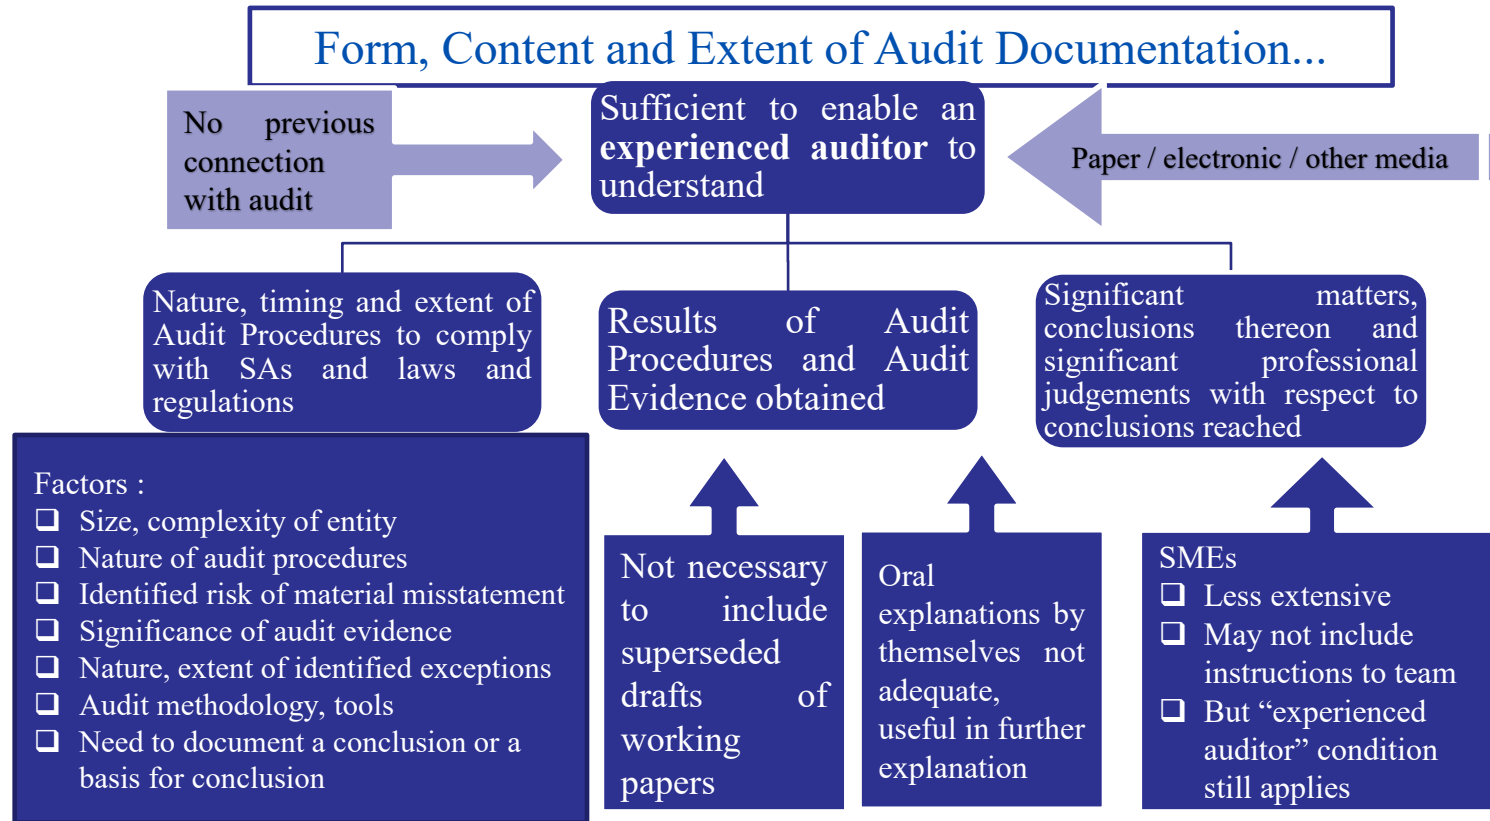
Form, Content and Extent of Audit Documentation...

No previous connection with audit

Sufficient to enable an **experienced auditor** to understand

Paper / electronic / other media

Nature, timing and extent of Audit Procedures to comply with SAs and laws and regulations

Results of Audit Procedures and Audit Evidence obtained

Significant matters, conclusions thereon and significant professional judgements with respect to conclusions reached

Factors :
❑ Size, complexity of entity
❑ Nature of audit procedures
❑ Identified risk of material misstatement
❑ Significance of audit evidence
❑ Nature, extent of identified exceptions
❑ Audit methodology, tools
❑ Need to document a conclusion or a basis for conclusion

Not necessary to include superseded drafts of working papers

Oral explanations by themselves not adequate, useful in further explanation

SMEs
❑ Less extensive
❑ May not include instructions to team
❑ But "experienced auditor" condition still applies